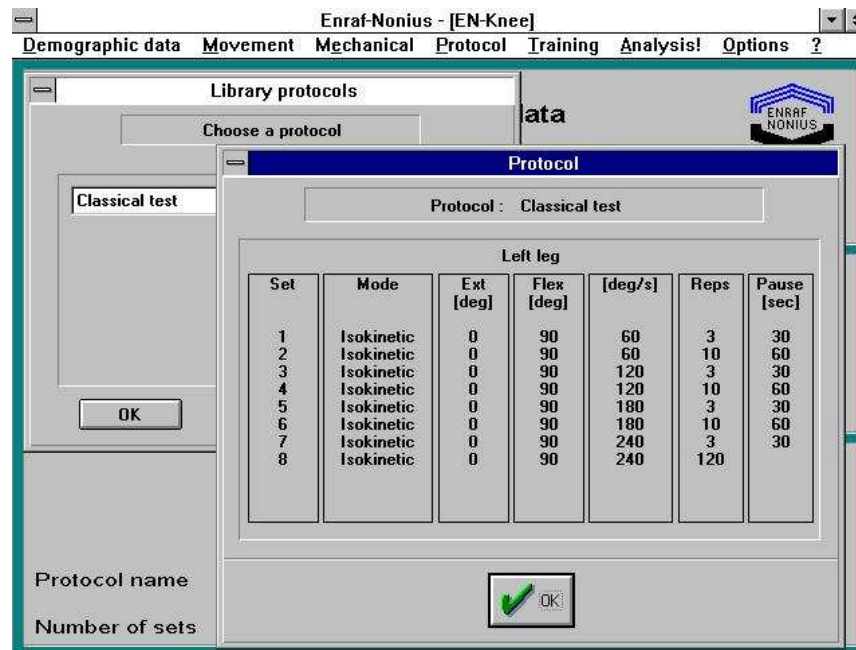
Enraf-Nonius - [EN-Knee]

Demographic data Movement Mechanical Protocol Training Analysis! Options ?

Library protocols

Choose a protocol

Classical test

OK

lata

ENRAF NONIUS

Protocol

Protocol : Classical test

Left leg

| Set | Mode | Ext [deg] | Flex [deg] | [deg/s] | Reps | Pause [sec] |
|---|---|---|---|---|---|---|
| 1 | Isokinetic | 0 | 90 | 60 | 3 | 30 |
| 2 | Isokinetic | 0 | 90 | 60 | 10 | 60 |
| 3 | Isokinetic | 0 | 90 | 120 | 3 | 30 |
| 4 | Isokinetic | 0 | 90 | 120 | 10 | 60 |
| 5 | Isokinetic | 0 | 90 | 180 | 3 | 30 |
| 6 | Isokinetic | 0 | 90 | 180 | 10 | 60 |
| 7 | Isokinetic | 0 | 90 | 240 | 3 | 30 |
| 8 | Isokinetic | 0 | 90 | 240 | 120 | |

OK

Protocol name

Number of sets